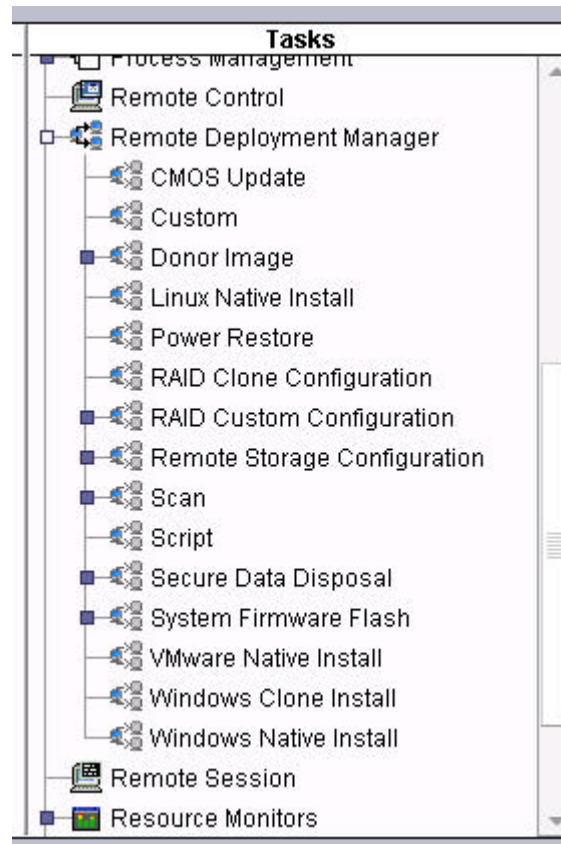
Tasks

Process Management
Remote Control
Remote Deployment Manager
CMOS Update
Custom
Donor Image
Linux Native Install
Power Restore
RAID Clone Configuration
RAID Custom Configuration
Remote Storage Configuration
Scan
Script
Secure Data Disposal
System Firmware Flash
VMware Native Install
Windows Clone Install
Windows Native Install
Remote Session
Resource Monitors